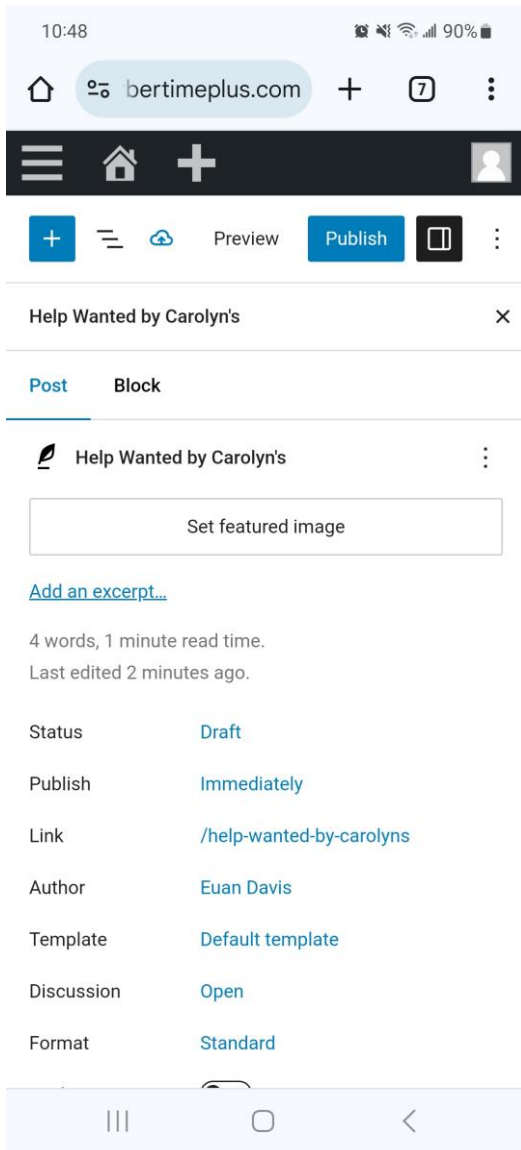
10:48 90%

bertimeplus.com 7

Preview Publish

Help Wanted by Carolyn's ×

Post Block

Help Wanted by Carolyn's

Set featured image

Add an excerpt...

4 words, 1 minute read time.
Last edited 2 minutes ago.

| | |
|---|---|
| Status | Draft |
| Publish | Immediately |
| Link | /help-wanted-by-carolyns |
| Author | Euan Davis |
| Template | Default template |
| Discussion | Open |
| Format | Standard |